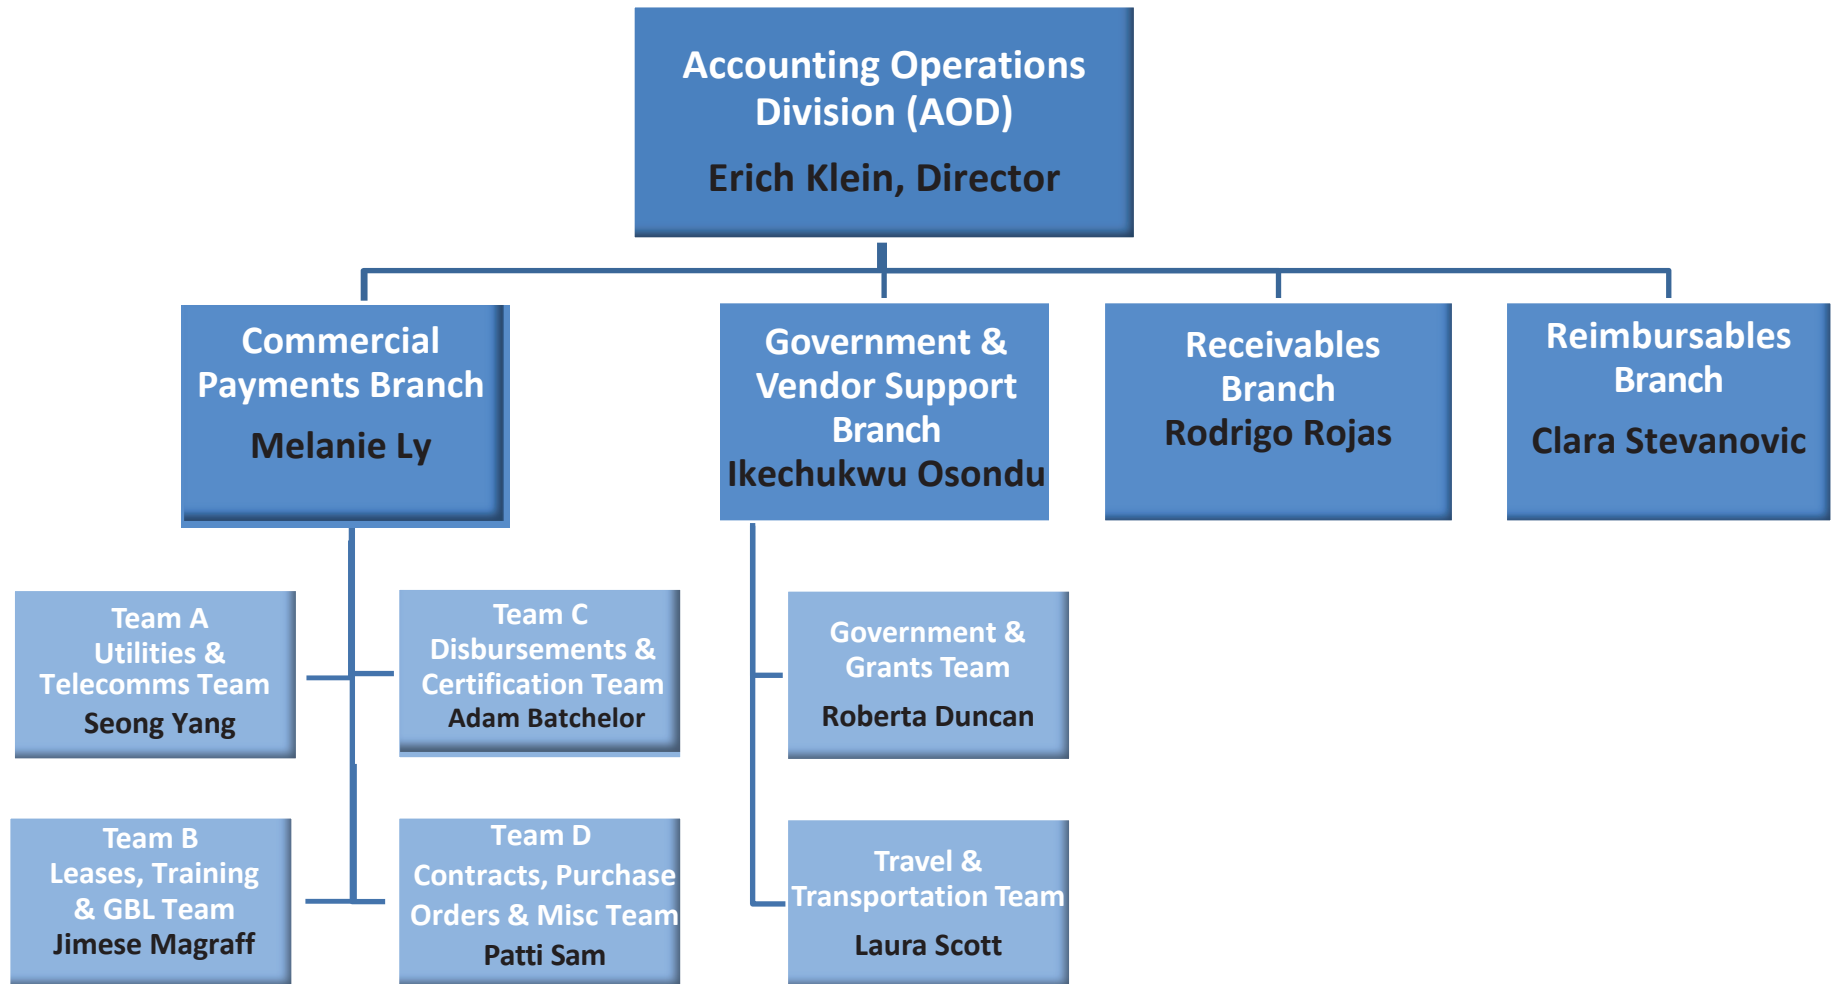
Accounting Operations Division (AOD)

Erich Klein, Director

Commercial Payments Branch

Melanie Ly

Government & Vendor Support Branch

Ikechukwu Osondu

Receivables Branch

Rodrigo Rojas

Reimbursables Branch

Clara Stevanovic

Team A
Utilities & Telecomms Team
Seong Yang

Team C
Disbursements & Certification Team
Adam Batchelor

Team B
Leases, Training & GBL Team
Jimese Magraff

Team D
Contracts, Purchase Orders & Misc Team
Patti Sam

Government & Grants Team

Roberta Duncan

Travel & Transportation Team

Laura Scott